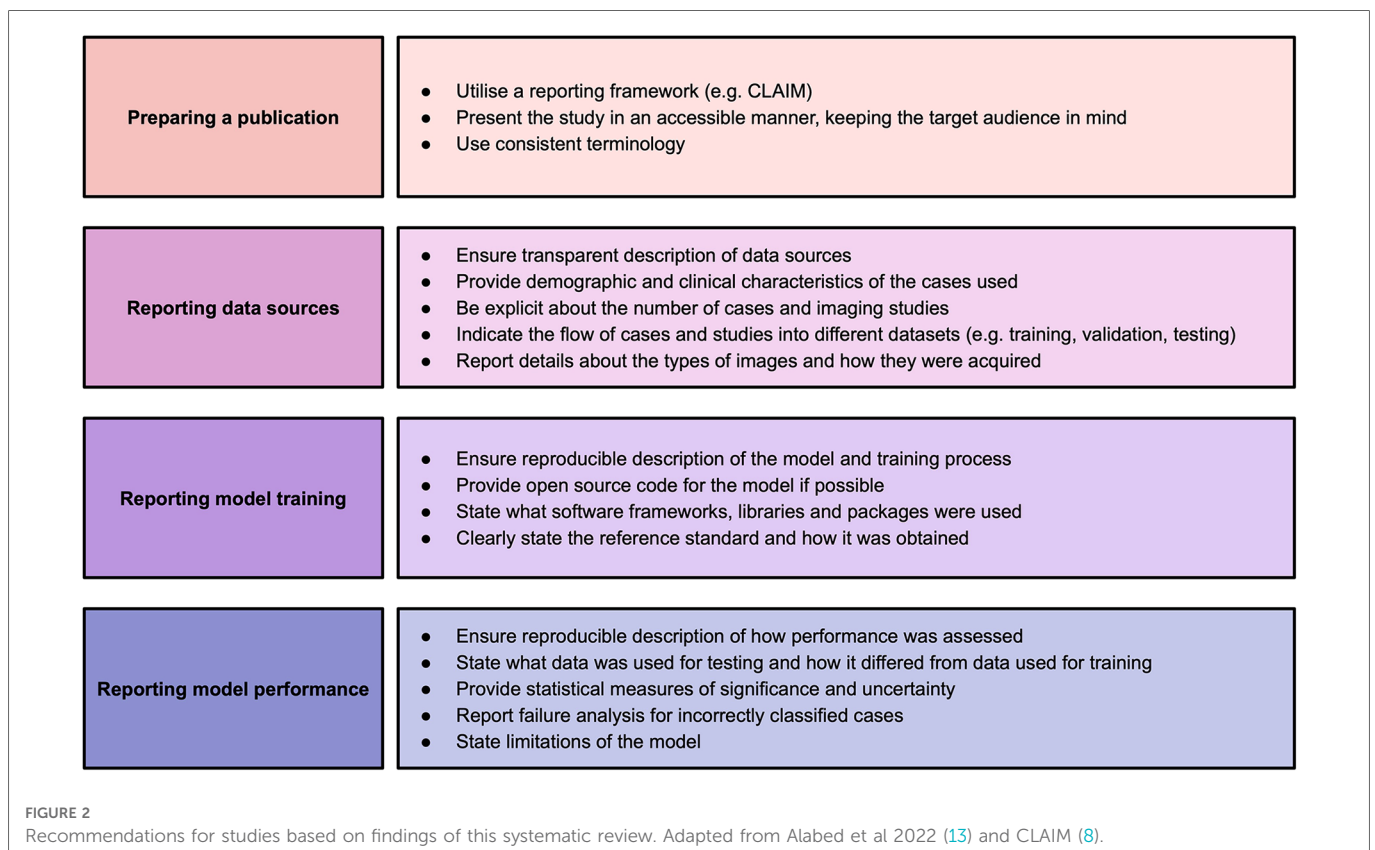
Preparing a publication

- Utilise a reporting framework (e.g. CLAIM)
- Present the study in an accessible manner, keeping the target audience in mind
- Use consistent terminology

Reporting data sources

- Ensure transparent description of data sources
- Provide demographic and clinical characteristics of the cases used
- Be explicit about the number of cases and imaging studies
- Indicate the flow of cases and studies into different datasets (e.g. training, validation, testing)
- Report details about the types of images and how they were acquired

Reporting model training

- Ensure reproducible description of the model and training process
- Provide open source code for the model if possible
- State what software frameworks, libraries and packages were used
- Clearly state the reference standard and how it was obtained

Reporting model performance

- Ensure reproducible description of how performance was assessed
- State what data was used for testing and how it differed from data used for training
- Provide statistical measures of significance and uncertainty
- Report failure analysis for incorrectly classified cases
- State limitations of the model

FIGURE 2
Recommendations for studies based on findings of this systematic review. Adapted from Alabed et al 2022 (13) and CLAIM (8).